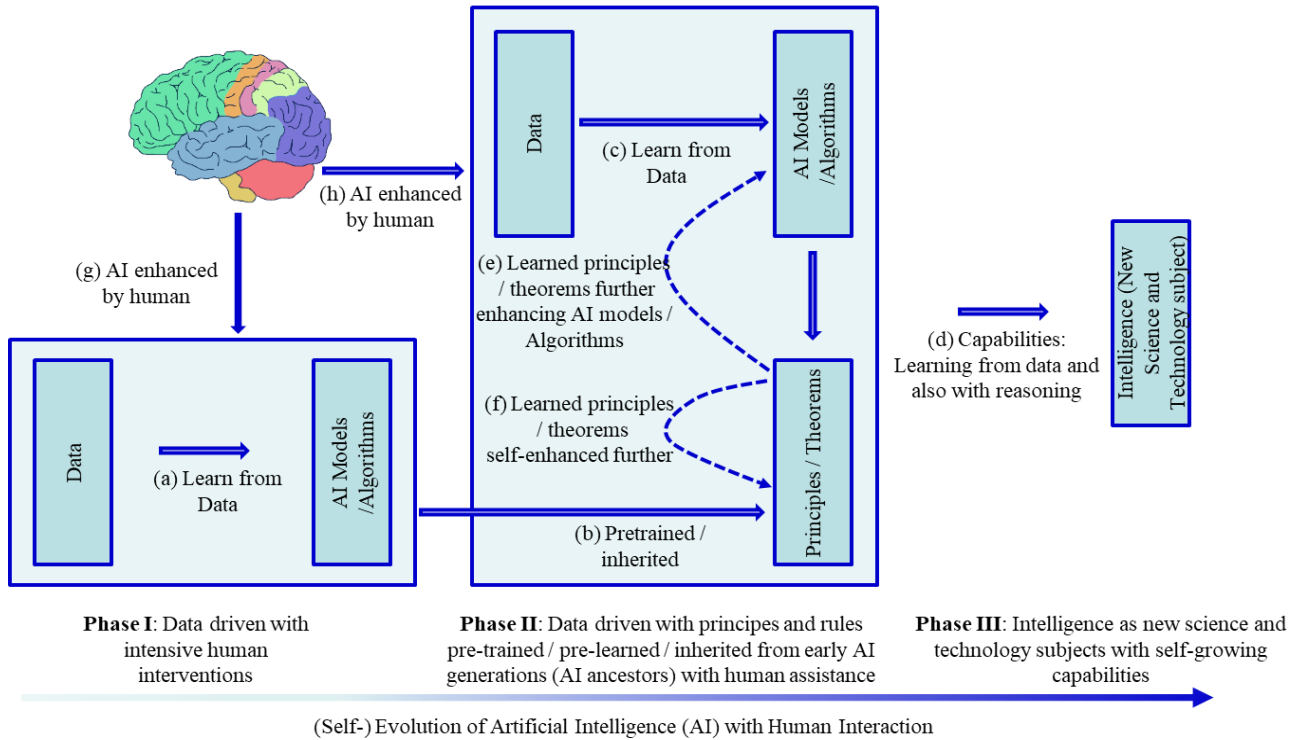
(h) AI enhanced by human

(g) AI enhanced by human

Data

(a) Learn from Data

AI Models /Algorithms

Data

(c) Learn from Data

AI Models /Algorithms

(e) Learned principles / theorems further enhancing AI models / Algorithms

(f) Learned principles / theorems self-enhanced further

Principles / Theorems

(b) Pretrained / inherited

(d) Capabilities: Learning from data and also with reasoning

Intelligence (New Science and Technology subject)

**Phase I**: Data driven with intensive human interventions

**Phase II**: Data driven with principes and rules pre-trained / pre-learned / inherited from early AI generations (AI ancestors) with human assistance

**Phase III**: Intelligence as new science and technology subjects with self-growing capabilities

(Self-) Evolution of Artificial Intelligence (AI) with Human Interaction